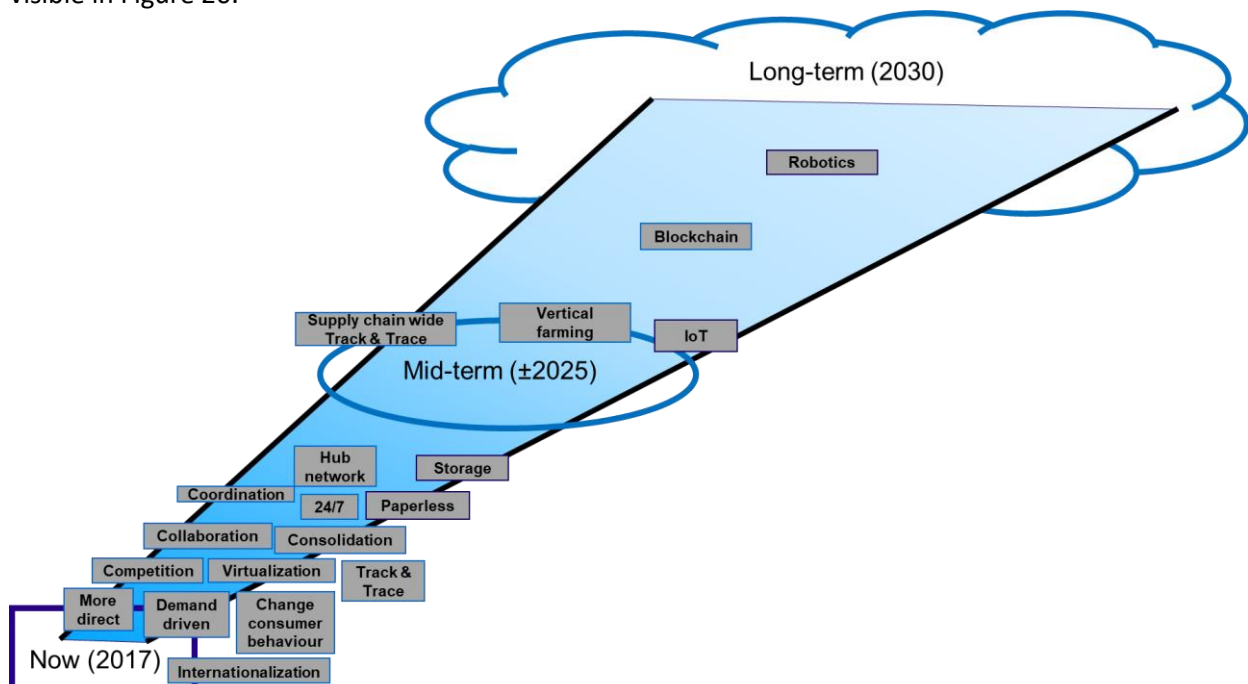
visible in Figure 20.

Long-term (2030)

Robotics

Blockchain

Supply chain wide Track & Trace

Vertical farming

IoT

Mid-term (±2025)

Hub network

Storage

Coordination

24/7

Paperless

Collaboration

Consolidation

Competition

Virtualization

Track & Trace

More direct

Demand driven

Change consumer behaviour

Now (2017)

Internationalization